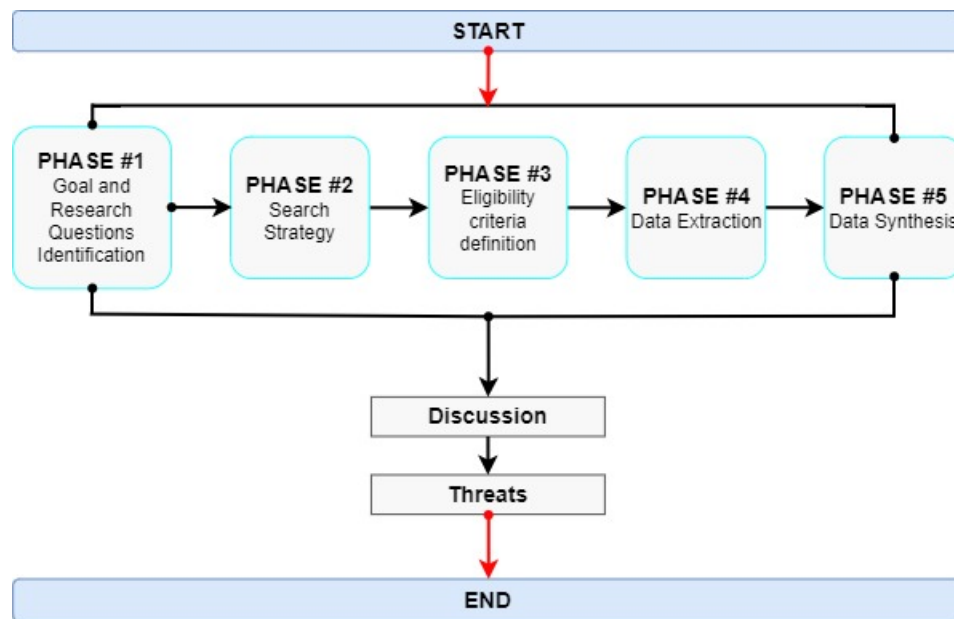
START

PHASE #1
Goal and Research Questions Identification

PHASE #2
Search Strategy

PHASE #3
Eligibility criteria definition

PHASE #4
Data Extraction

PHASE #5
Data Synthesis

Discussion

Threats

END